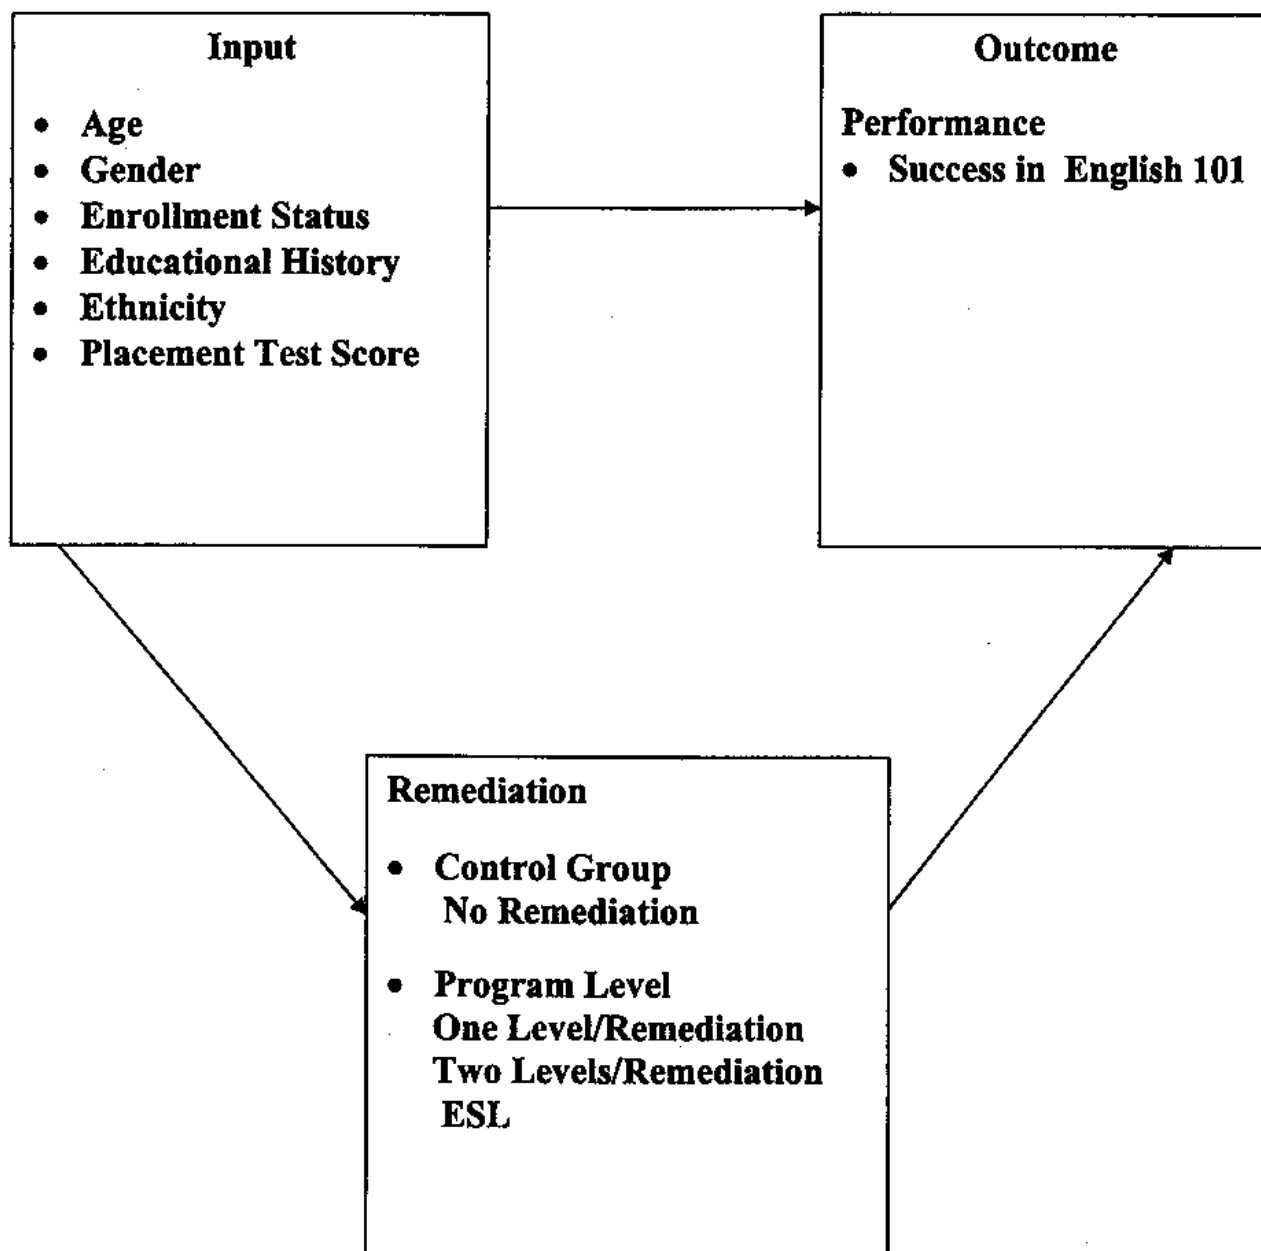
Input

- Age
- Gender
- Enrollment Status
- Educational History
- Ethnicity
- Placement Test Score

Outcome

Performance
- Success in English 101

Remediation

- Control Group
No Remediation

- Program Level
One Level/Remediation
Two Levels/Remediation
ESL